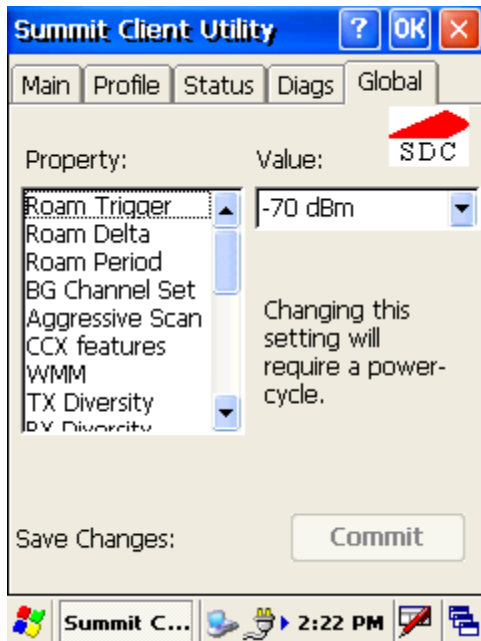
Summit Client Utility

?

OK

Main

Profile

Status

Diags

Global

SDC

Property:

Value:

Roam Trigger
Roam Delta
Roam Period
BG Channel Set
Aggressive Scan
CCX features
WMM
TX Diversity
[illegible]

-70 dBm

Changing this setting will require a power-cycle.

Save Changes:

Commit

Summit C...

2:22 PM